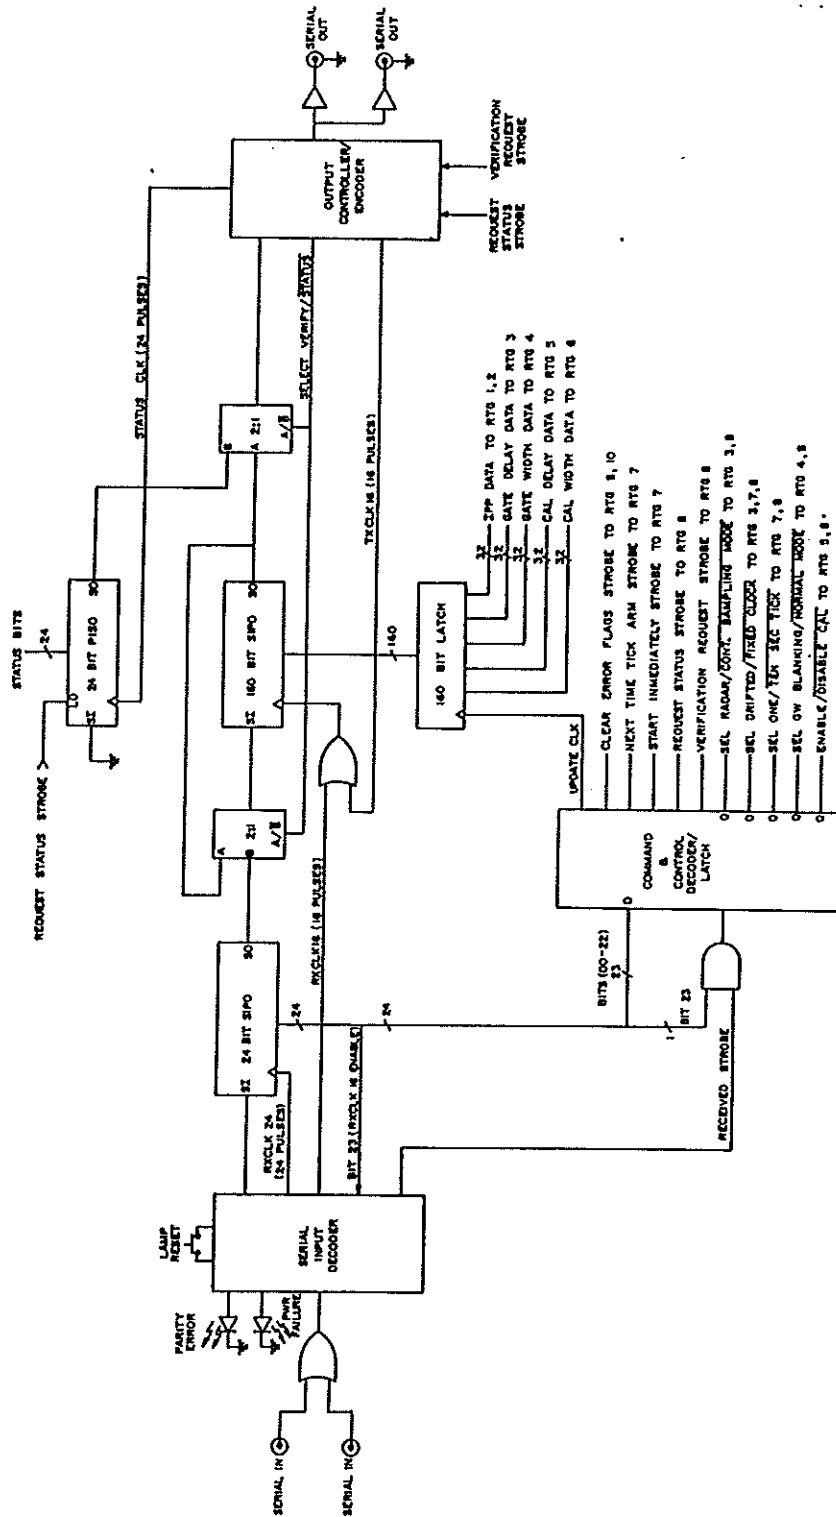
REQUEST STATUS STROBE

STATUS BITS

24

LD

24 BIT PISO

SO

SI

STATUS CLK (24 PULSES)

SERIAL OUT

SERIAL OUT

OUTPUT CONTROLLER/ ENCODER

REQUEST STATUS STROBE

VERIFICATION REQUEST STROBE

B

A 2:1

A/B

SELECT VERIFY/STATUS

TXCLK16 (16 PULSES)

SERIAL IN

SERIAL IN

PARITY ERROR

PWR FAILURE

LAMP RESET

SERIAL INPUT DECODER

RXCLK 24 (24 PULSES)

SI

24 BIT SIPO

SO

24

A

B 2:1

A/B

SI

160 BIT SIPO

SO

RXCLK16 (16 PULSES)

BIT 23 (RXCLK 16 ENABLE)

24

160

160 BIT LATCH

32 ZPP DATA TO RTG 1,2

32 GATE DELAY DATA TO RTG 3

32 GATE WIDTH DATA TO RTG 4

32 CAL DELAY DATA TO RTG 5

32 CAL WIDTH DATA TO RTG 6

BITS (00-22)

23

BIT 23

1

RECEIVED STROBE

COMMAND & CONTROL DECODER/ LATCH

UPDATE CLK

CLEAR ERROR FLAGS STROBE TO RTG 9,10

NEXT TIME TICK ARM STROBE TO RTG 7

START IMMEDIATELY STROBE TO RTG 7

REQUEST STATUS STROBE TO RTG 8

VERIFICATION REQUEST STROBE TO RTG 8

SEL RADAR/CONT. SAMPLING MODE TO RTG 3,8

SEL DRIFTED/FIXED CLOCK TO RTG 3,7,8

SEL ONE/TEN SEC TICK TO RTG 7,8

SEL GW BLANKING/NORMAL MODE TO RTG 4,8

ENABLE/DISABLE CAL TO RTG 5,8